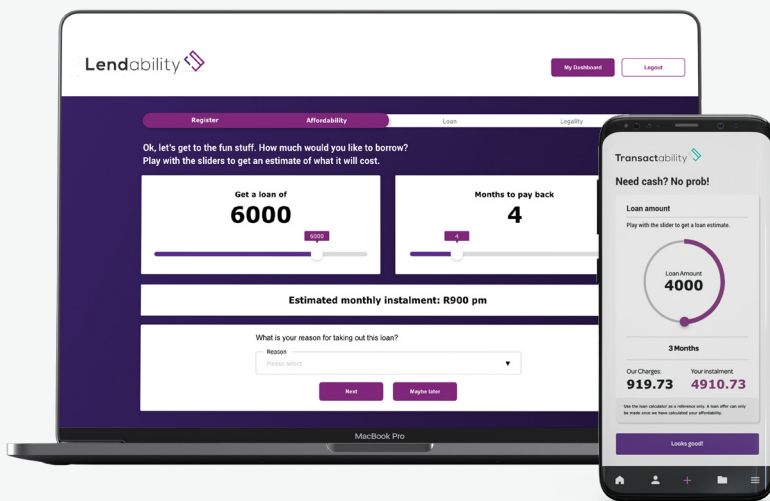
Lendability

My Dashboard

Logout

Register

Affordability

Loan

Legality

Ok, let's get to the fun stuff. How much would you like to borrow?
Play with the sliders to get an estimate of what it will cost.

Get a loan of

6000

6000

Months to pay back

4

4

Estimated monthly instalment: R900 pm

What is your reason for taking out this loan?

Reason

Please select

Next

Maybe later

MacBook Pro

Transactability

Need cash? No prob!

Loan amount

Play with the slider to get a loan estimate.

Loan Amount

4000

3 Months

Our Charges:

919.73

Your instalment

4910.73

Use the loan calculator as a reference only. A loan offer can only be made once we have calculated your affordability.

Looks good!